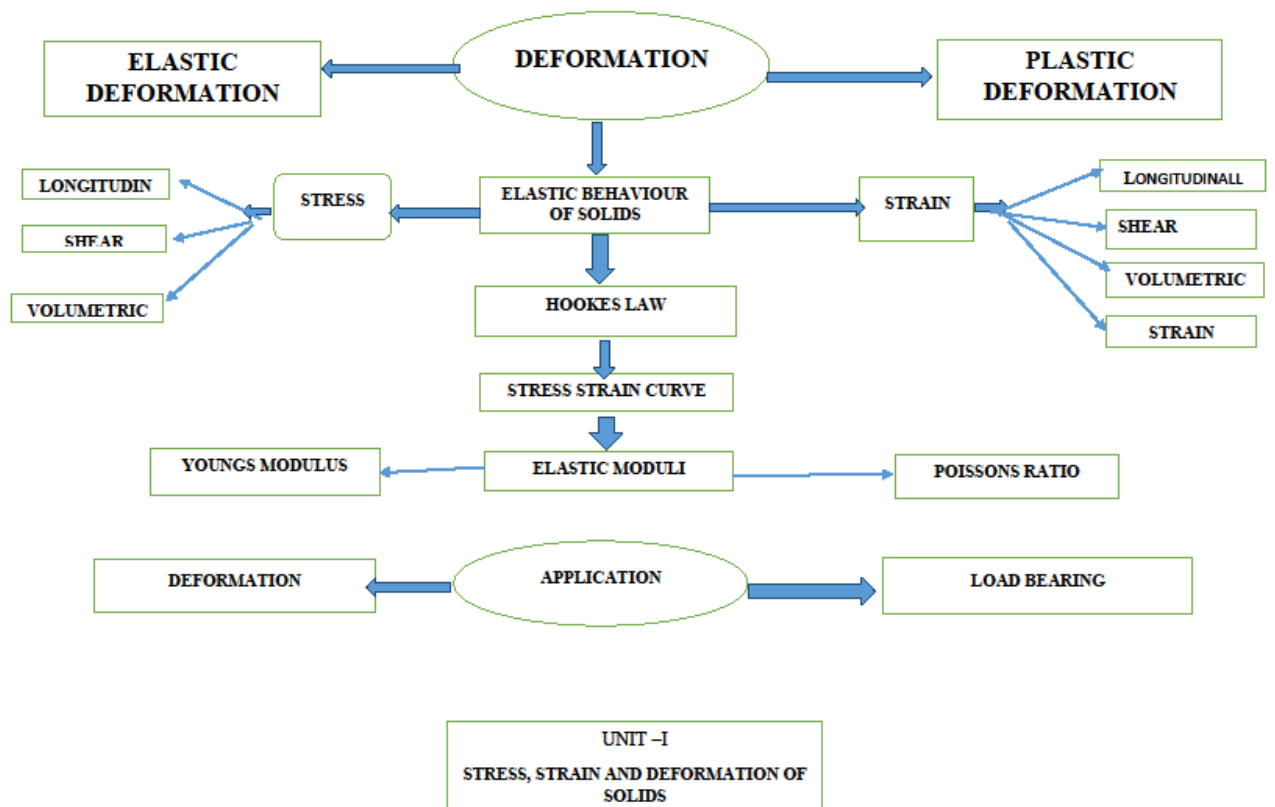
DEFORMATION

ELASTIC DEFORMATION

PLASTIC DEFORMATION

ELASTIC BEHAVIOUR OF SOLIDS

STRESS

LONGITUDIN

SHEAR

VOLUMETRIC

STRAIN

LONGITUDINALL

SHEAR

VOLUMETRIC

STRAIN

HOOKES LAW

STRESS STRAIN CURVE

ELASTIC MODULI

YOUNGS MODULUS

POISSONS RATIO

APPLICATION

DEFORMATION

LOAD BEARING

UNIT –I

STRESS, STRAIN AND DEFORMATION OF SOLIDS